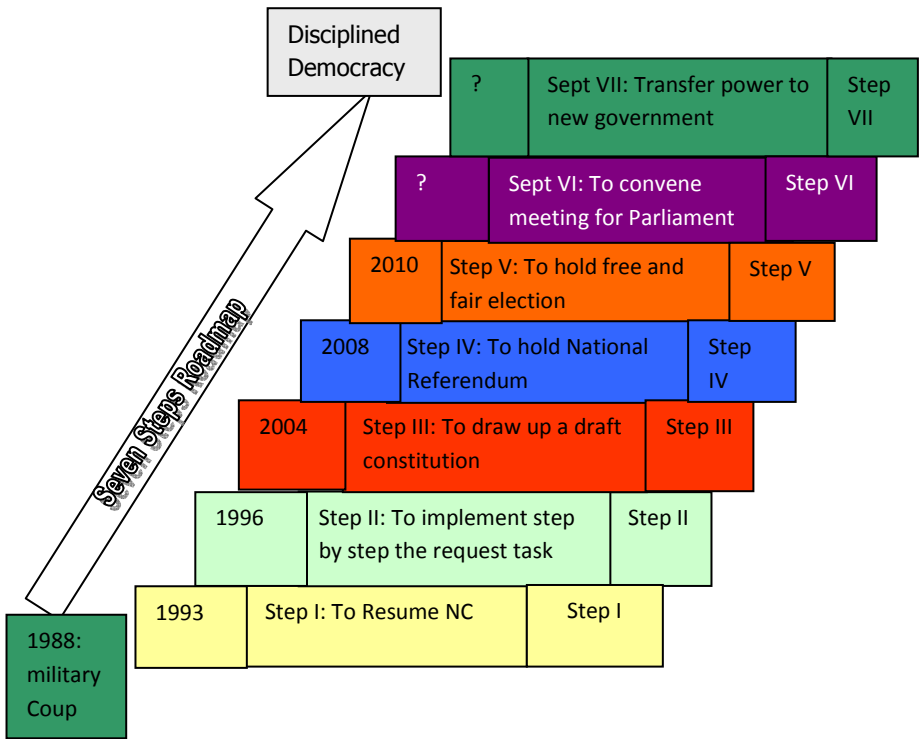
Disciplined Democracy

Seven Steps Roadmap

| ? | Sept VII: Transfer power to new government | Step VII |
|---|---|---|
| ? | Sept VI: To convene meeting for Parliament | Step VI |
| 2010 | Step V: To hold free and fair election | Step V |
| 2008 | Step IV: To hold National Referendum | Step IV |
| 2004 | Step III: To draw up a draft constitution | Step III |
| 1996 | Step II: To implement step by step the request task | Step II |
| 1993 | Step I: To Resume NC | Step I |

1988: military Coup